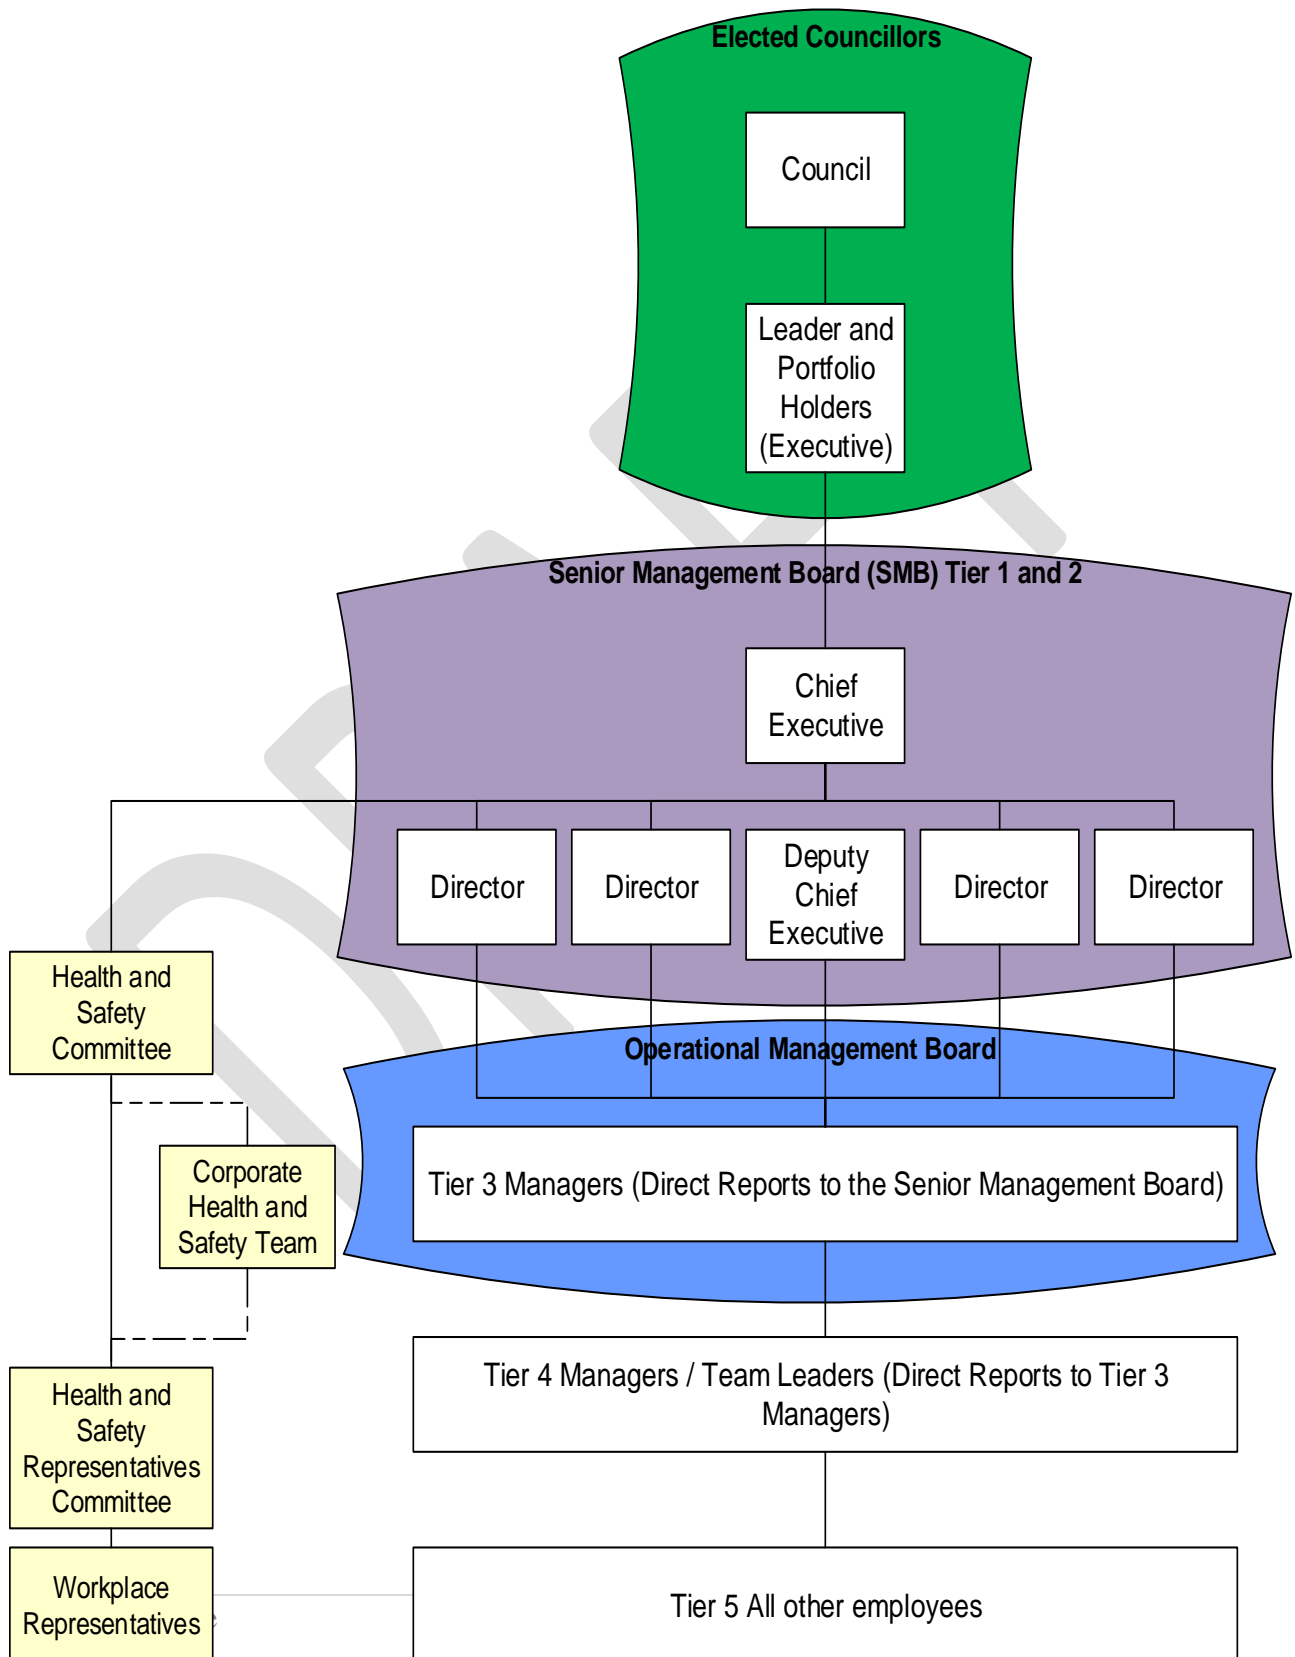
Elected Councillors

Council

Leader and Portfolio Holders (Executive)

Senior Management Board (SMB) Tier 1 and 2

Chief Executive

Director

Director

Deputy Chief Executive

Director

Director

Health and Safety Committee

Operational Management Board

Corporate Health and Safety Team

Tier 3 Managers (Direct Reports to the Senior Management Board)

Tier 4 Managers / Team Leaders (Direct Reports to Tier 3 Managers)

Health and Safety Representatives Committee

Workplace Representatives

Tier 5 All other employees